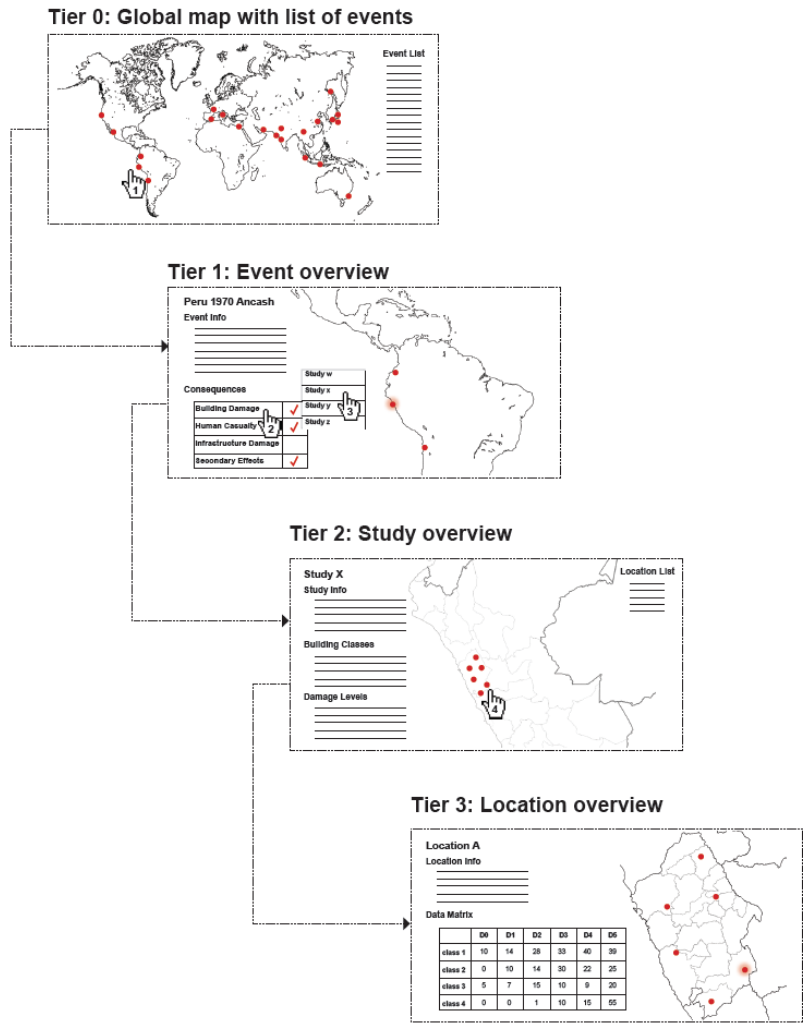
Tier 0: Global map with list of events

Event List

1

Tier 1: Event overview

Peru 1970 Ancash

Event Info

Consequences

| Building Damage | ✓ |
|---|---|
| Human Casualty | ✓ |
| Infrastructure Damage | |
| Secondary Effects | ✓ |

2

Study w
Study x
Study y
Study z

3

Tier 2: Study overview

Study X

Study Info

Building Classes

Damage Levels

Location List

4

Tier 3: Location overview

Location A

Location Info

Data Matrix

| | D0 | D1 | D2 | D3 | D4 | D5 |
|---|---|---|---|---|---|---|
| class 1 | 10 | 14 | 28 | 33 | 40 | 39 |
| class 2 | 0 | 10 | 14 | 30 | 22 | 25 |
| class 3 | 5 | 7 | 15 | 10 | 9 | 20 |
| class 4 | 0 | 0 | 1 | 10 | 15 | 55 |